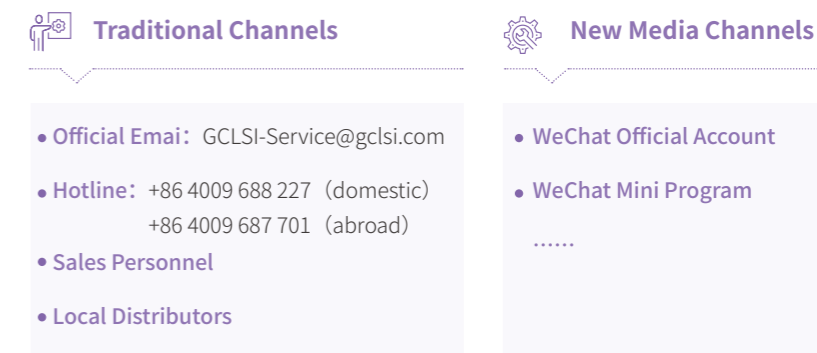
Traditional Channels

• Official Emai：GCLSI-Service@gclsi.com

• Hotline：+86 4009 688 227（domestic）
+86 4009 687 701（abroad）

• Sales Personnel

• Local Distributors

New Media Channels

• WeChat Official Account

• WeChat Mini Program

……